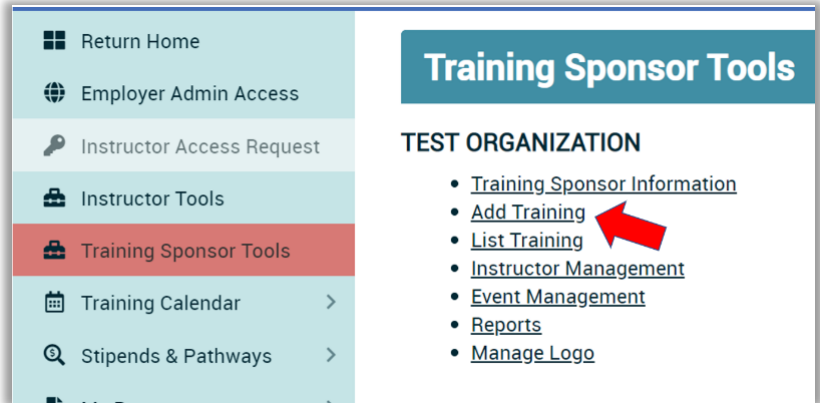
Return Home
Employer Admin Access
Instructor Access Request
Instructor Tools
Training Sponsor Tools
Training Calendar
Stipends & Pathways

Training Sponsor Tools

TEST ORGANIZATION

- Training Sponsor Information
- Add Training
- List Training
- Instructor Management
- Event Management
- Reports
- Manage Logo